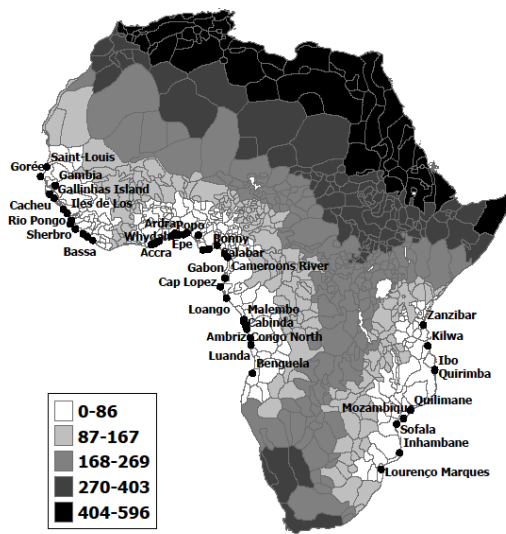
Saint-Louis
Gorée
Gambia
Gallinhas Island
Iles de Los
Cacheu
Rio Pongo
Sherbro
Bassa
Ardra
Popo
Whydah
Accra
Epe
Bonny
Calabar
Cameroons River
Gabon
Cap Lopez
Loango
Malembo
Cabinda
Ambriz
Congo North
Luanda
Benguela
Zanzibar
Kilwa
Ibo
Quirimba
Quilimane
Mozambique
Sofala
Inhambane
Lourenço Marques

0-86
87-167
168-269
270-403
404-596